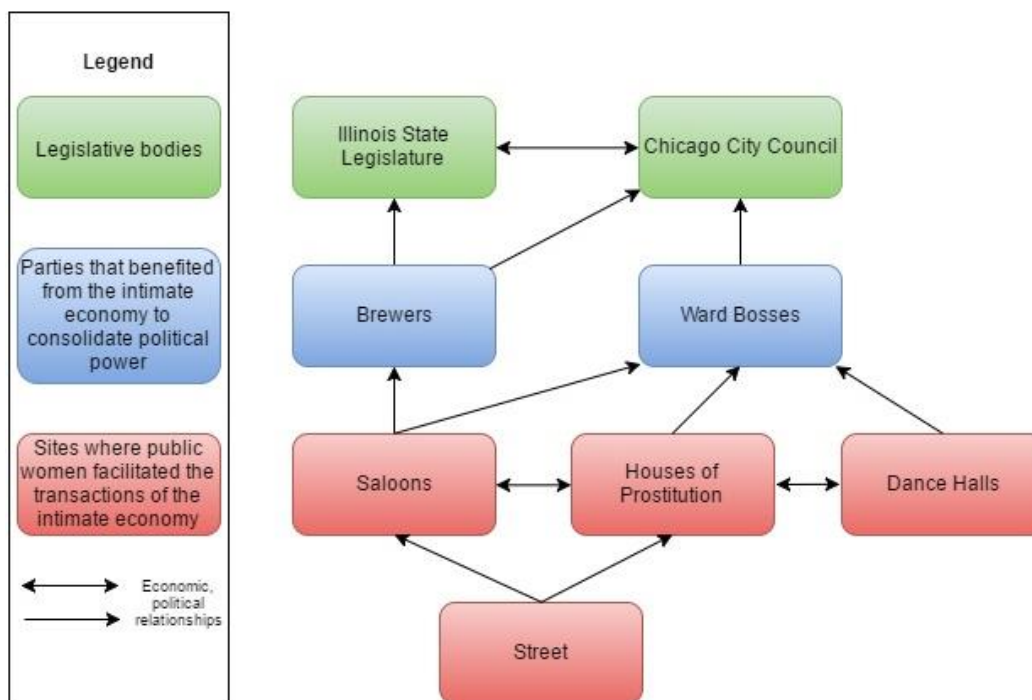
Legend

Legislative bodies

Parties that benefited from the intimate economy to consolidate political power

Sites where public women facilitated the transactions of the intimate economy

Economic, political relationships

Illinois State Legislature

Chicago City Council

Brewers

Ward Bosses

Saloons

Houses of Prostitution

Dance Halls

Street